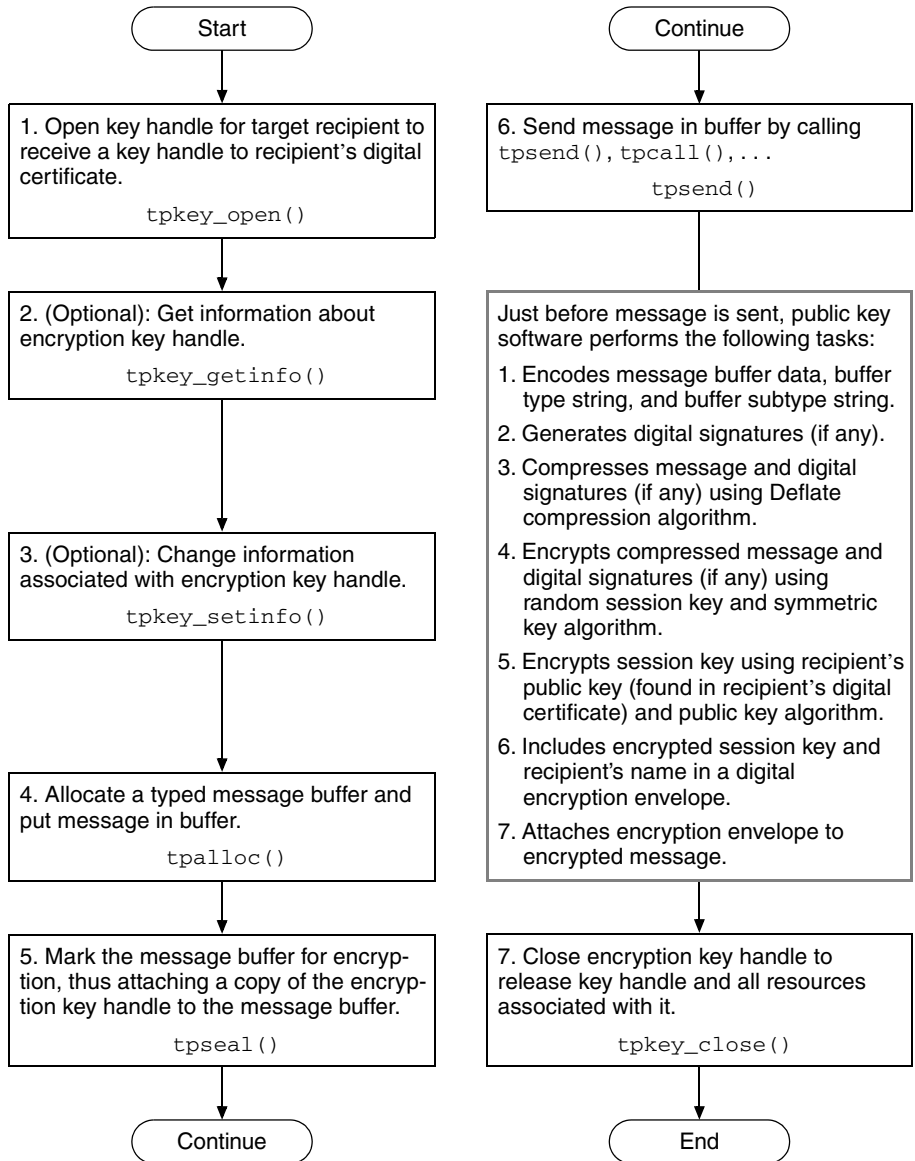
Start

1. Open key handle for target recipient to receive a key handle to recipient's digital certificate.

tpkey_open()

2. (Optional): Get information about encryption key handle.

tpkey_getinfo()

3. (Optional): Change information associated with encryption key handle.

tpkey_setinfo()

4. Allocate a typed message buffer and put message in buffer.

tpalloc()

5. Mark the message buffer for encryption, thus attaching a copy of the encryption key handle to the message buffer.

tpseal()

Continue

Continue

6. Send message in buffer by calling tpsend(), tpcall(), ...

tpsend()

Just before message is sent, public key software performs the following tasks:

1. Encodes message buffer data, buffer type string, and buffer subtype string.

2. Generates digital signatures (if any).

3. Compresses message and digital signatures (if any) using Deflate compression algorithm.

4. Encrypts compressed message and digital signatures (if any) using random session key and symmetric key algorithm.

5. Encrypts session key using recipient's public key (found in recipient's digital certificate) and public key algorithm.

6. Includes encrypted session key and recipient's name in a digital encryption envelope.

7. Attaches encryption envelope to encrypted message.

7. Close encryption key handle to release key handle and all resources associated with it.

tpkey_close()

End